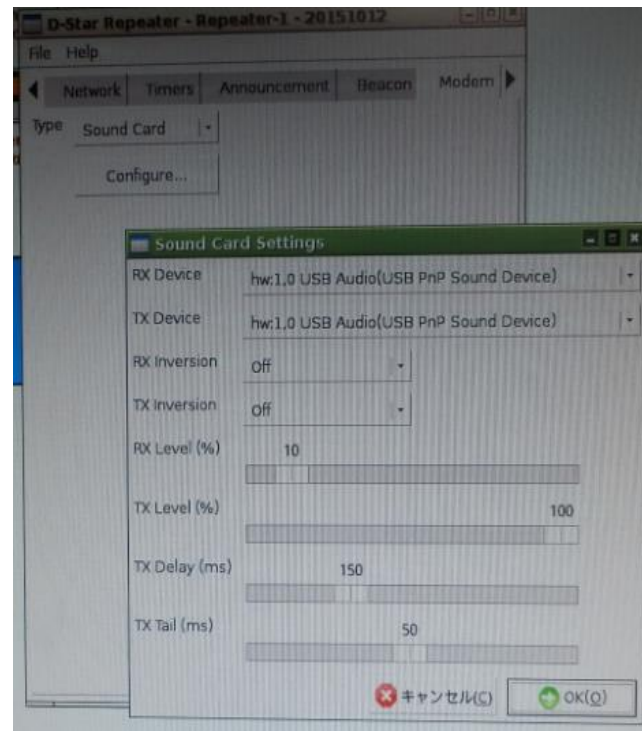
D-Star Repeater - Repeater-1 - 20151012

File Help

Network Timers Announcement Beacon Modem

Type Sound Card

Configure...

Sound Card Settings

RX Device hw:1,0 USB Audio(USB PnP Sound Device)

TX Device hw:1,0 USB Audio(USB PnP Sound Device)

RX Inversion Off

TX Inversion Off

RX Level (%) 10

TX Level (%) 100

TX Delay (ms) 150

TX Tail (ms) 50

キャンセル(C) OK(O)